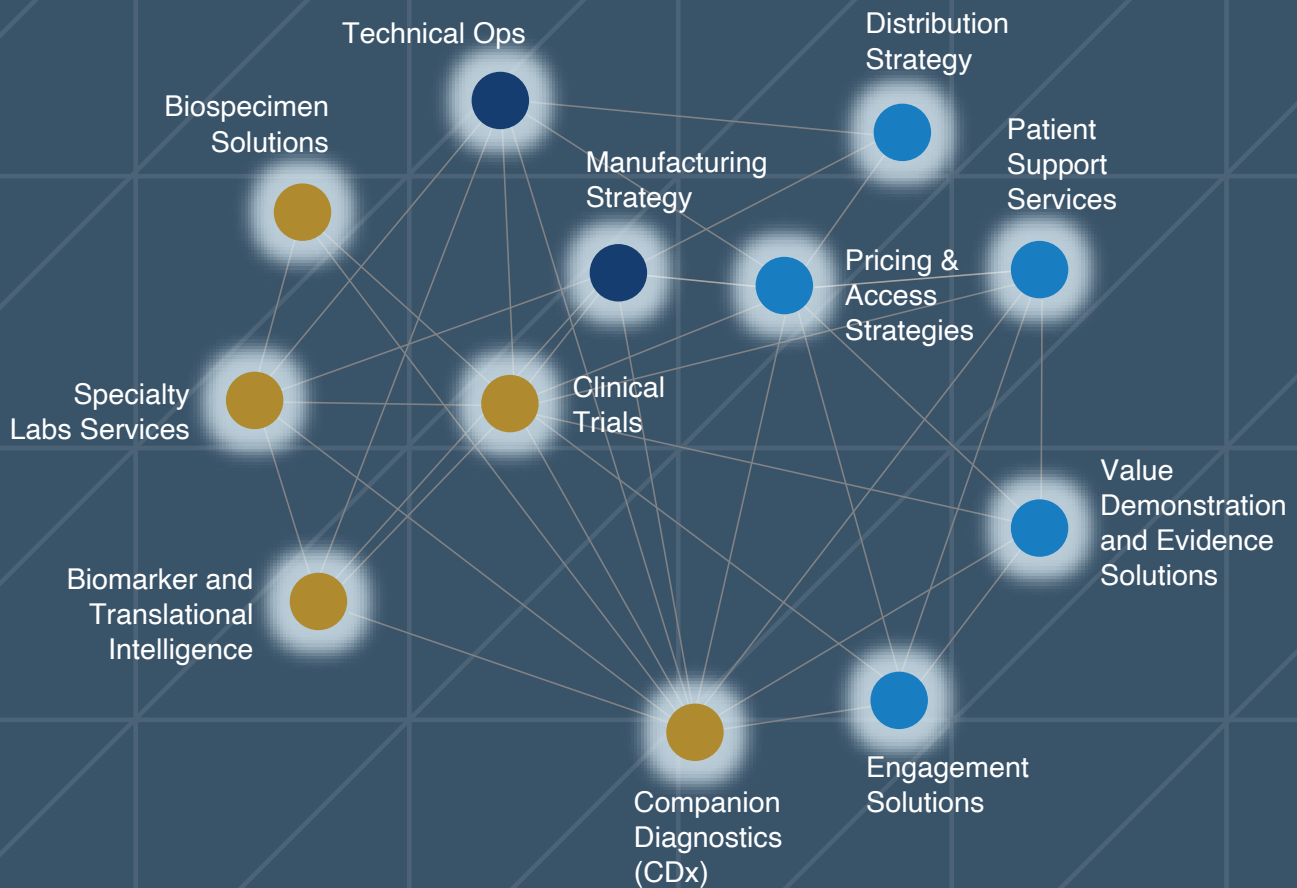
Technical Ops

Distribution Strategy

Biospecimen Solutions

Patient Support Services

Manufacturing Strategy

Pricing & Access Strategies

Specialty Labs Services

Clinical Trials

Value Demonstration and Evidence Solutions

Biomarker and Translational Intelligence

Engagement Solutions

Companion Diagnostics (CDx)